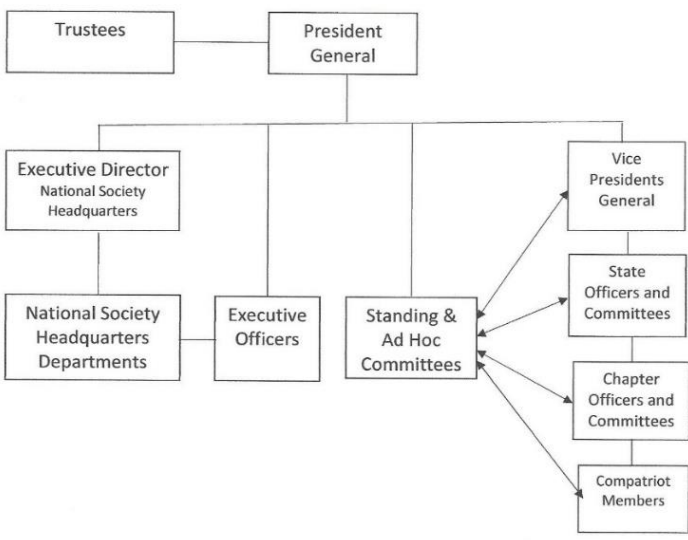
Trustees

President General

Executive Director
National Society Headquarters

National Society Headquarters Departments

Executive Officers

Standing & Ad Hoc Committees

Vice Presidents General

State Officers and Committees

Chapter Officers and Committees

Compatriot Members